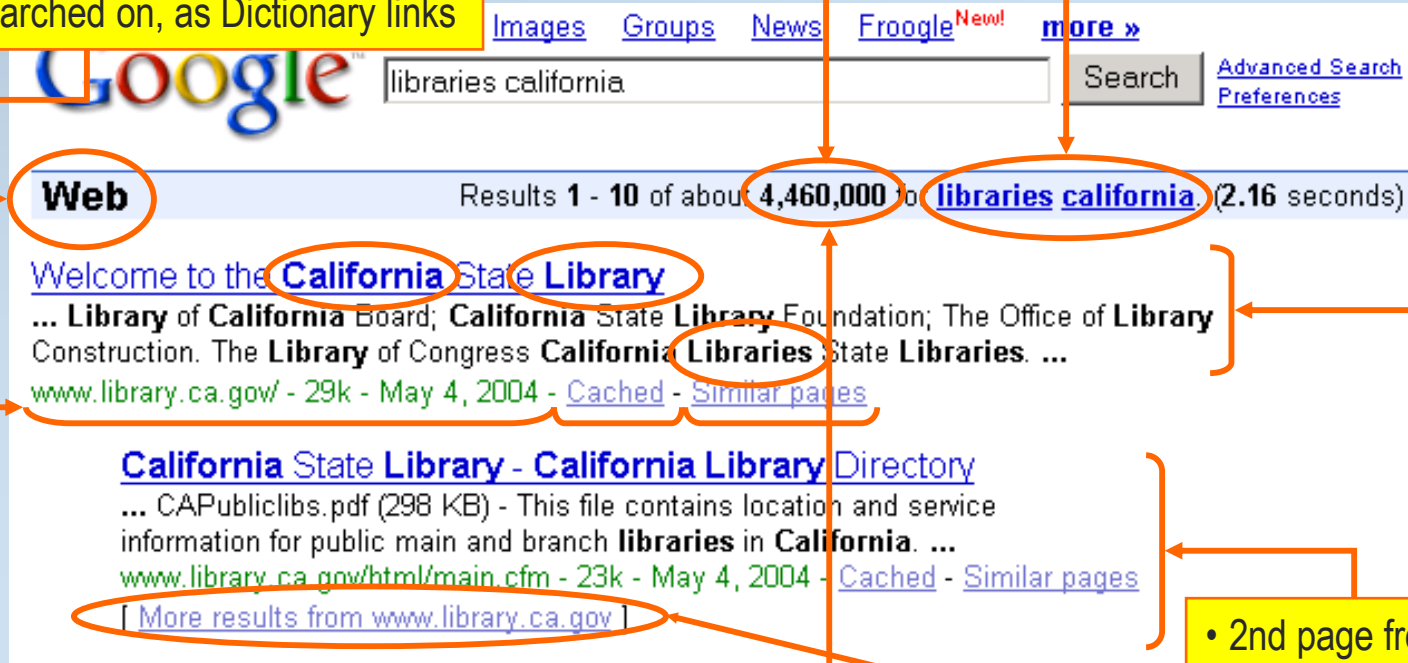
arched on, as Dictionary links

Images Groups News Froogle New! more »

Google

libraries california

Search

Advanced Search
Preferences

Web

Results 1 - 10 of about 4,460,000 for libraries california. (2.16 seconds)

Welcome to the California State Library

... Library of California Board; California State Library Foundation; The Office of Library Construction. The Library of Congress California Libraries State Libraries. ...

www.library.ca.gov/ - 29k - May 4, 2004 - Cached - Similar pages

California State Library - California Library Directory

... CAPubliclibs.pdf (298 KB) - This file contains location and service information for public main and branch libraries in California. ...

www.library.ca.gov/html/main.cfm - 23k - May 4, 2004 - Cached - Similar pages

[ More results from www.library.ca.gov ]

• 2nd page fr